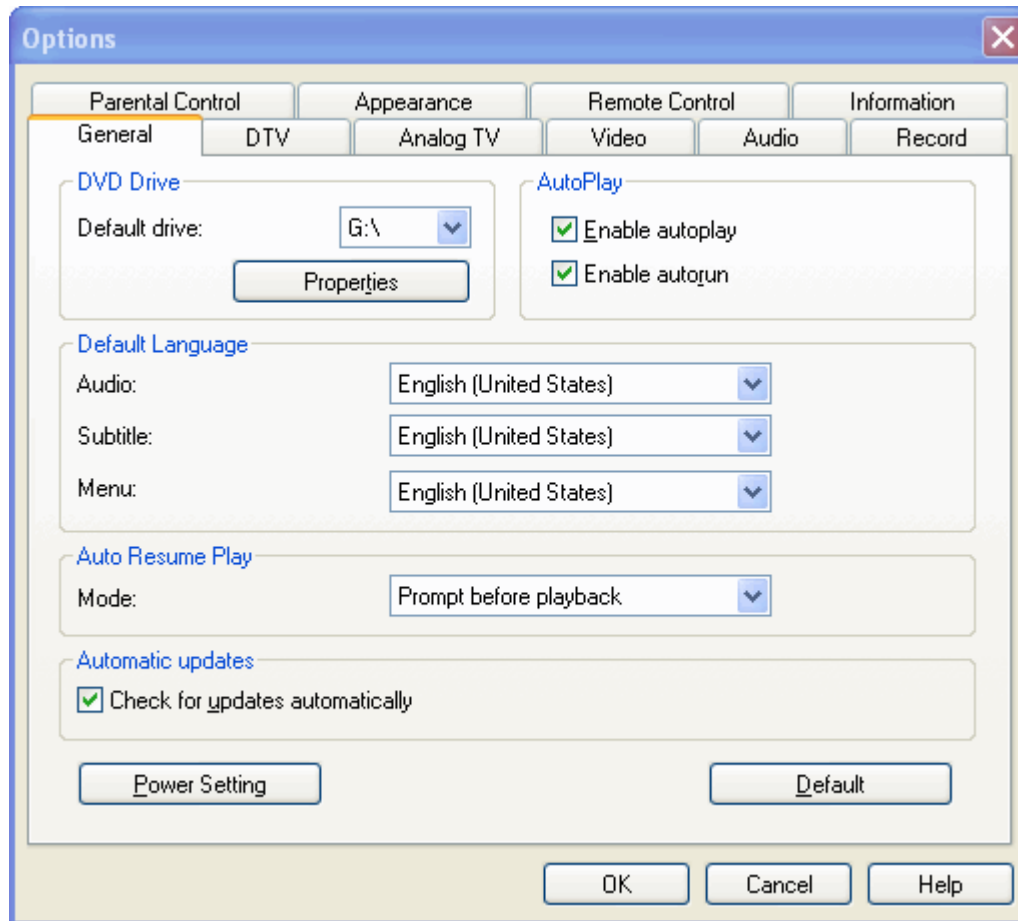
Options

Parental Control
Appearance
Remote Control
Information
General
DTV
Analog TV
Video
Audio
Record

DVD Drive
Default drive:
G:\
Properties

AutoPlay
Enable autoplay
Enable autorun

Default Language
Audio:
English (United States)
Subtitle:
English (United States)
Menu:
English (United States)

Auto Resume Play
Mode:
Prompt before playback

Automatic updates
Check for updates automatically

Power Setting
Default

OK
Cancel
Help